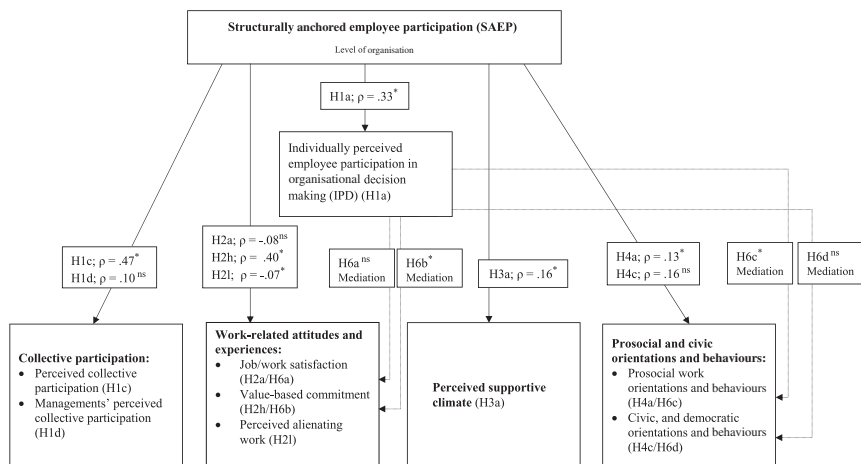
Structurally anchored employee participation (SAEP)

Level of organisation

H1a; $\rho = .33^{*}$

Individually perceived employee participation in organisational decision making (IPD) (H1a)

H1c; $\rho = .47^{*}$
H1d; $\rho = .10^{ns}$

H2a; $\rho = -.08^{ns}$
H2h; $\rho = .40^{*}$
H2l; $\rho = -.07^{*}$

H6a$^{ns}$ Mediation

H6b$^{*}$ Mediation

H3a; $\rho = .16^{*}$

H4a; $\rho = .13^{*}$
H4c; $\rho = .16^{ns}$

H6c$^{*}$ Mediation

H6d$^{ns}$ Mediation

Collective participation:
- Perceived collective participation (H1c)
- Managements' perceived collective participation (H1d)

Work-related attitudes and experiences:
- Job/work satisfaction (H2a/H6a)
- Value-based commitment (H2h/H6b)
- Perceived alienating work (H2l)

Perceived supportive climate (H3a)

Prosocial and civic orientations and behaviours:
- Prosocial work orientations and behaviours (H4a/H6c)
- Civic, and democratic orientations and behaviours (H4c/H6d)